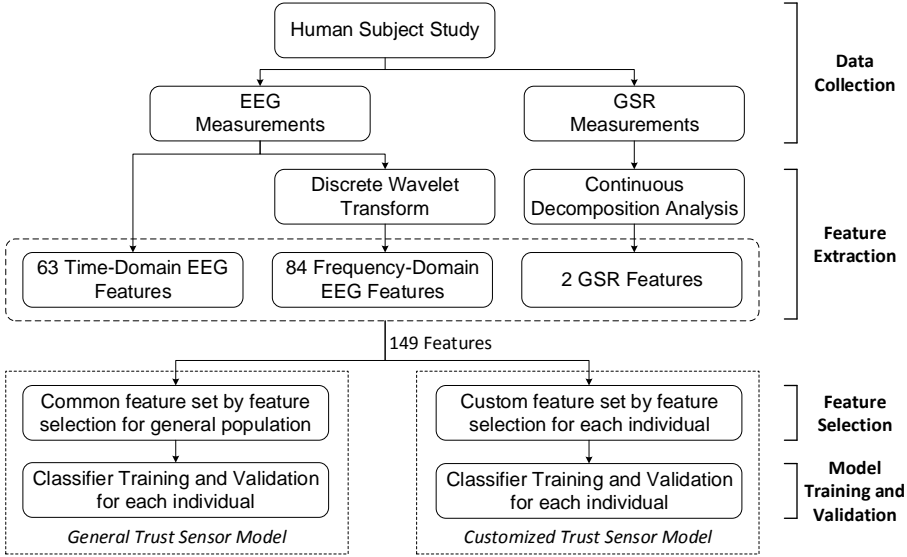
Human Subject Study

EEG Measurements

GSR Measurements

Data Collection

Discrete Wavelet Transform

Continuous Decomposition Analysis

Feature Extraction

63 Time-Domain EEG Features

84 Frequency-Domain EEG Features

2 GSR Features

149 Features

Common feature set by feature selection for general population

Custom feature set by feature selection for each individual

Feature Selection

Classifier Training and Validation for each individual

Classifier Training and Validation for each individual

Model Training and Validation

*General Trust Sensor Model*

*Customized Trust Sensor Model*